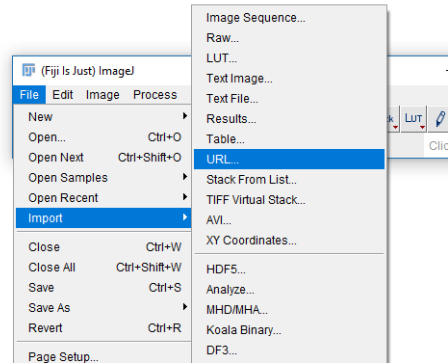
(Fiji Is Just) ImageJ

File Edit Image Process

New
Open... Ctrl+O
Open Next Ctrl+Shift+O
Open Samples
Open Recent
Import
Close Ctrl+W
Close All Ctrl+Shift+W
Save Ctrl+S
Save As
Revert Ctrl+R
Page Setup...

Image Sequence...
Raw...
LUT...
Text Image...
Text File...
Results...
Table...
URL...
Stack From List...
TIFF Virtual Stack...
AVI...
XY Coordinates...
HDF5...
Analyze...
MHD/MHA...
Koala Binary...
DF3...

k LUT
Clic